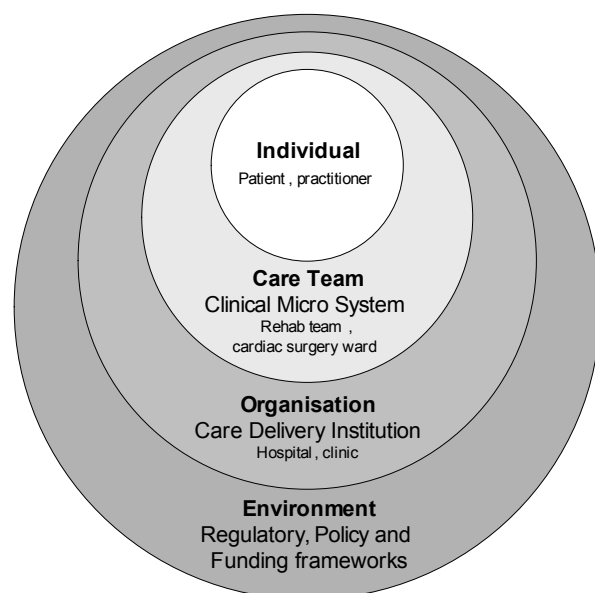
Individual
Patient , practitioner

Care Team
Clinical Micro System
Rehab team ,
cardiac surgery ward

Organisation
Care Delivery Institution
Hospital , clinic

Environment
Regulatory, Policy and
Funding frameworks